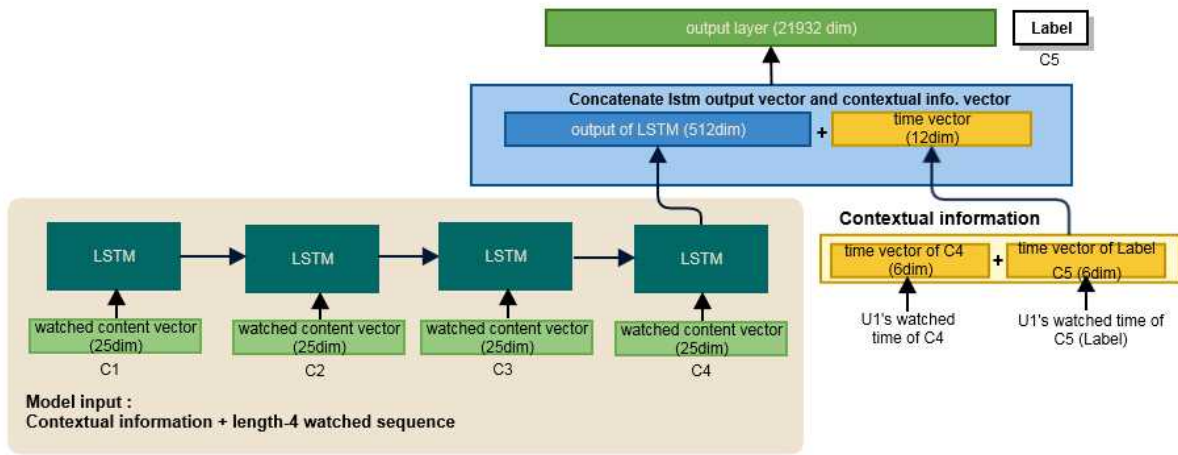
output layer (21932 dim)

Label

C5

Concatenate lstm output vector and contextual info. vector

output of LSTM (512dim)

+

time vector (12dim)

LSTM

LSTM

LSTM

LSTM

watched content vector (25dim)

C1

watched content vector (25dim)

C2

watched content vector (25dim)

C3

watched content vector (25dim)

C4

Contextual information

time vector of C4 (6dim)

+

time vector of Label C5 (6dim)

U1's watched time of C4

U1's watched time of C5 (Label)

Model input :
Contextual information + length-4 watched sequence